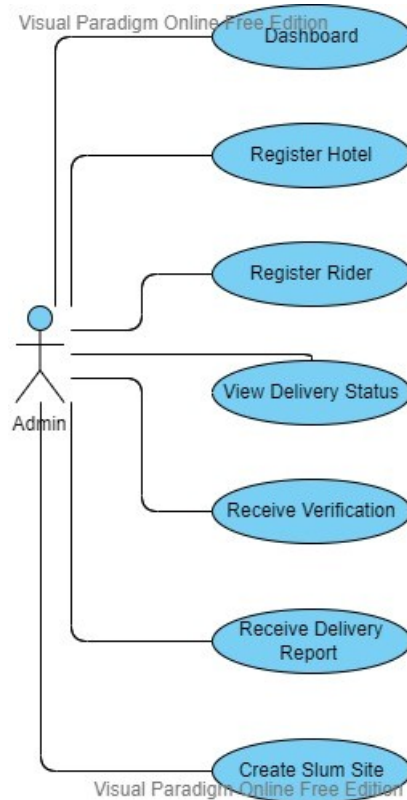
Visual Paradigm Online Free Edition

Dashboard

Register Hotel

Register Rider

Admin

View Delivery Status

Receive Verification

Receive Delivery Report

Create Slum Site

Visual Paradigm Online Free Edition